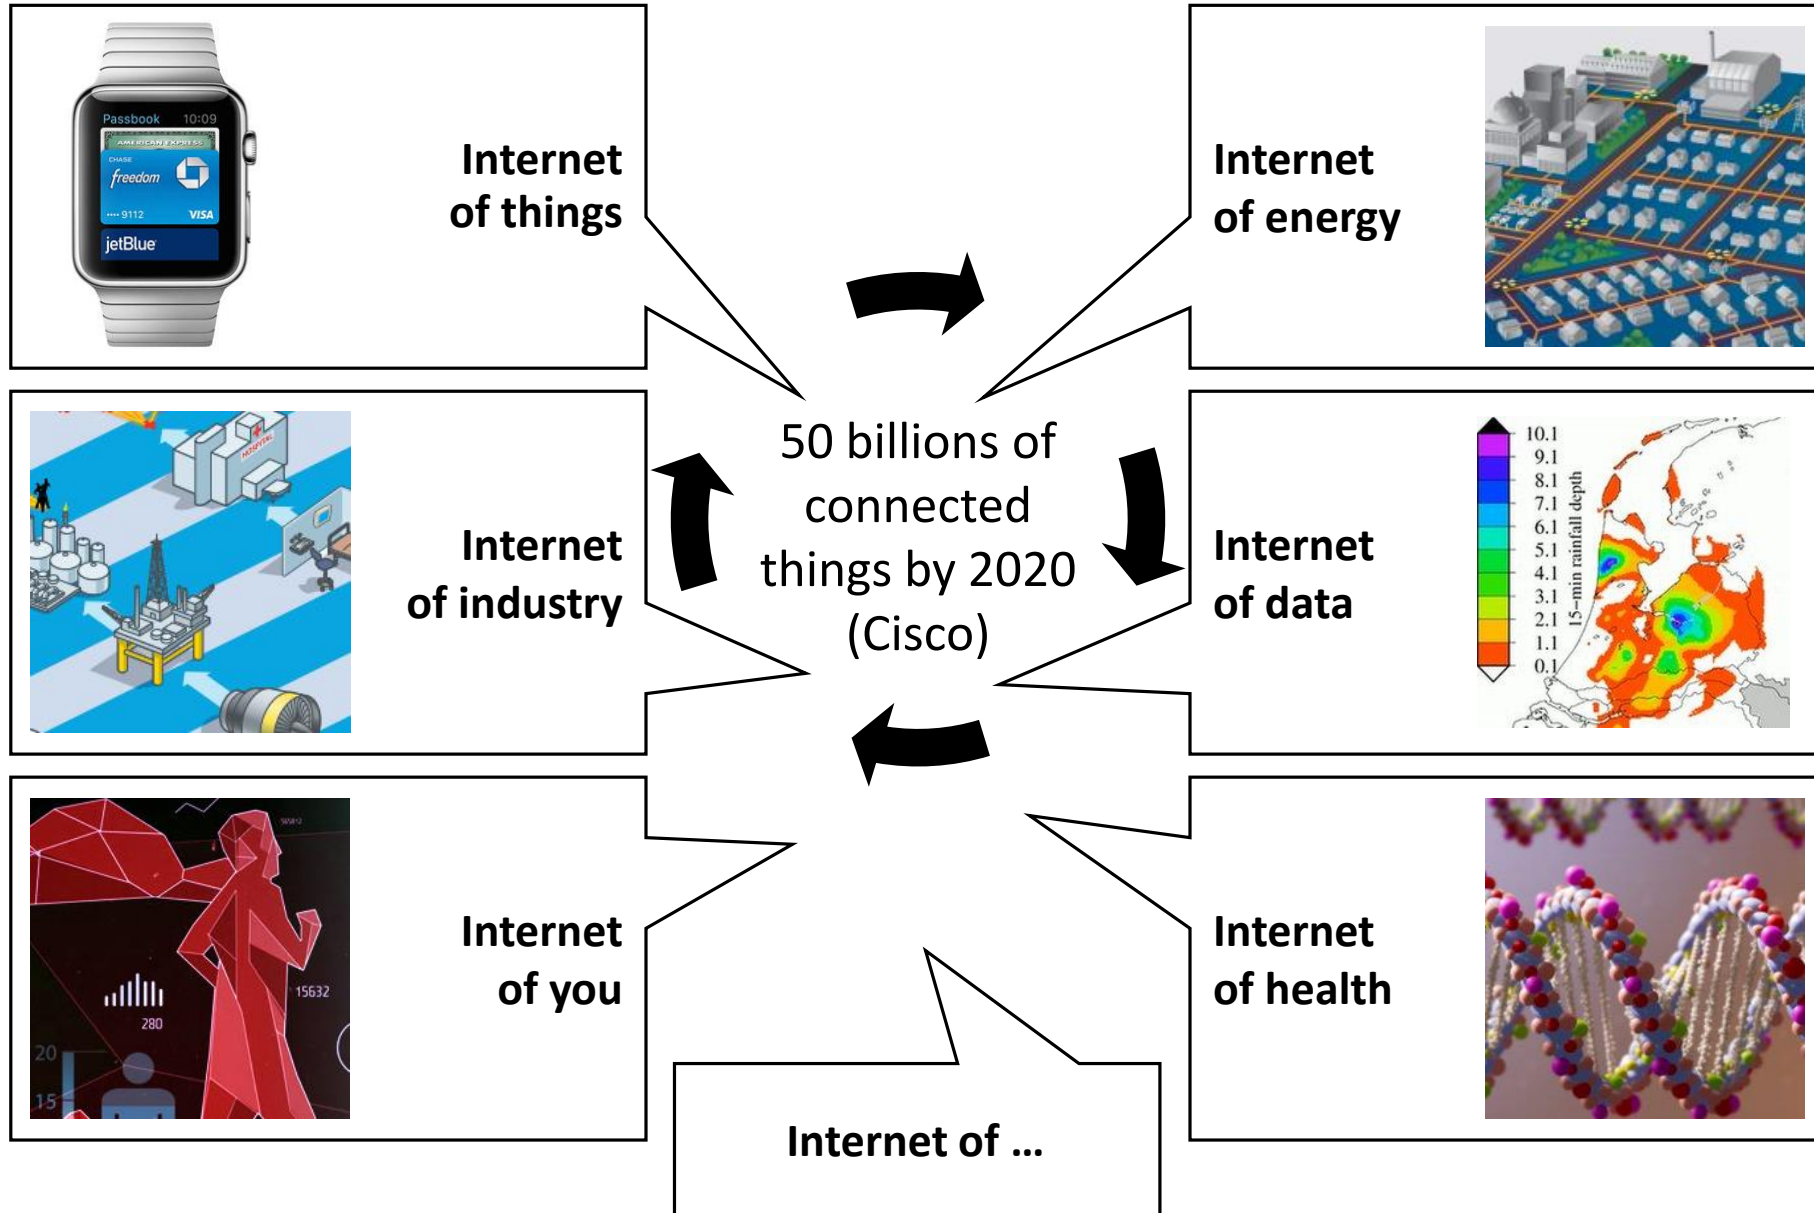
Passbook 10:09
AMERICAN EXPRESS
CHASE
freedom
···· 9112 VISA
jetBlue

Internet of things

Internet of energy

50 billions of connected things by 2020 (Cisco)

Internet of industry

Internet of data

10.1
9.1
8.1
7.1
6.1
5.1
4.1
3.1
2.1
1.1
0.1
15-min rainfall depth

280
15632
20
15

Internet of you

Internet of health

Internet of ...